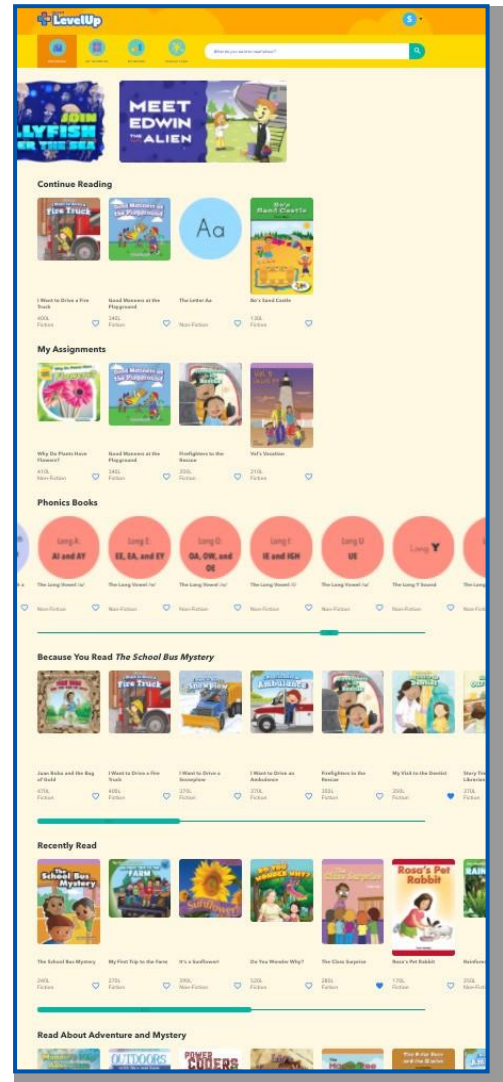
LevelUp

S

What do you want to read about?

JOIN
LLYFISH
ER THE SEA

MEET
EDWIN
THE ALIEN

Continue Reading

I Want to Drive a Fire Truck
400L
Fiction

Good Manners at the Playground
340L
Fiction

The Letter Aa
Non-Fiction

Bo's Sand Castle
130L
Fiction

My Assignments

Why Do Plants Have Flowers?
410L
Non-Fiction

Good Manners at the Playground
340L
Fiction

Firefighters to the Rescue
350L
Fiction

Val's Vacation
310L
Fiction

Phonics Books

Long A:
AI and AY

Long E:
EE, EA, and EY

Long O:
OA, OW, and OE

Long I:
IE and IGH

Long U:
UE

Long Y

The Long Vowel /a/
Non-Fiction

The Long Vowel /e/
Non-Fiction

The Long Vowel /o/
Non-Fiction

The Long Vowel /i/
Non-Fiction

The Long Vowel /u/
Non-Fiction

The Long Y Sound
Non-Fiction

Because You Read The School Bus Mystery

Juan Bobo and the Bag of Gold
470L
Fiction

I Want to Drive a Fire Truck
400L
Fiction

I Want to Drive a Snowplow
370L
Fiction

I Want to Drive an Ambulance
370L
Fiction

Firefighters to the Rescue
350L
Fiction

My Visit to the Dentist
350L
Fiction

Story Time at the Library
370L
Fiction

Recently Read

The School Bus Mystery
240L
Fiction

My First Trip to the Farm
370L
Fiction

It's a Sunflower!
390L
Non-Fiction

Do You Wonder Why?
520L
Fiction

The Class Surprise
280L
Fiction

Rosa's Pet Rabbit
170L
Fiction

Rainforest
350L
Fiction

Read About Adventure and Mystery

OUTDOORS

POWER CODERS